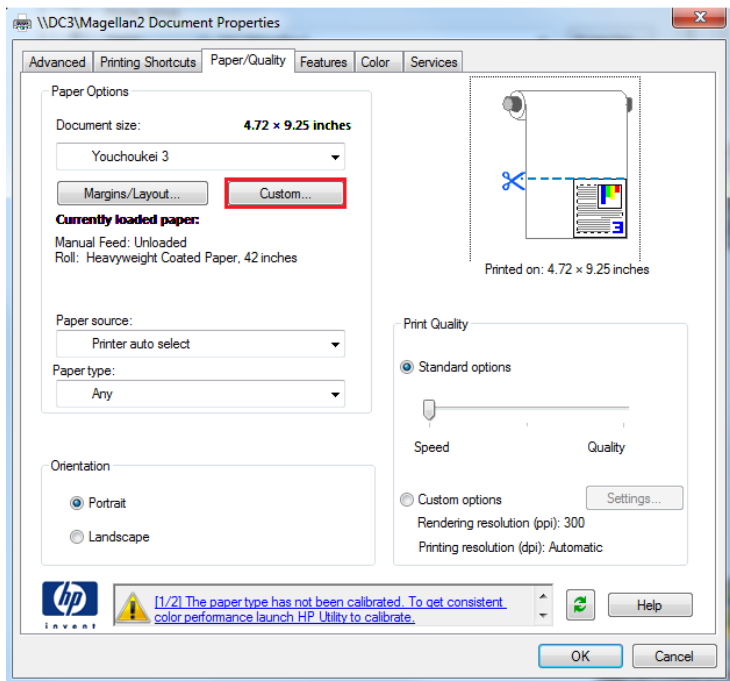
\\DC3\Magellan2 Document Properties

Advanced | Printing Shortcuts | Paper/Quality | Features | Color | Services

Paper Options

Document size: 4.72 × 9.25 inches

Youchoukei 3

Margins/Layout...

Custom...

Currently loaded paper:

Manual Feed: Unloaded
Roll: Heavyweight Coated Paper, 42 inches

Paper source:

Printer auto select

Paper type:

Any

Printed on: 4.72 × 9.25 inches

Print Quality

Standard options

Speed

Quality

Custom options

Settings...

Rendering resolution (ppi): 300

Printing resolution (dpi): Automatic

Orientation

Portrait

Landscape

hp
invent

[1/2] The paper type has not been calibrated. To get consistent color performance launch HP Utility to calibrate.

Help

OK

Cancel